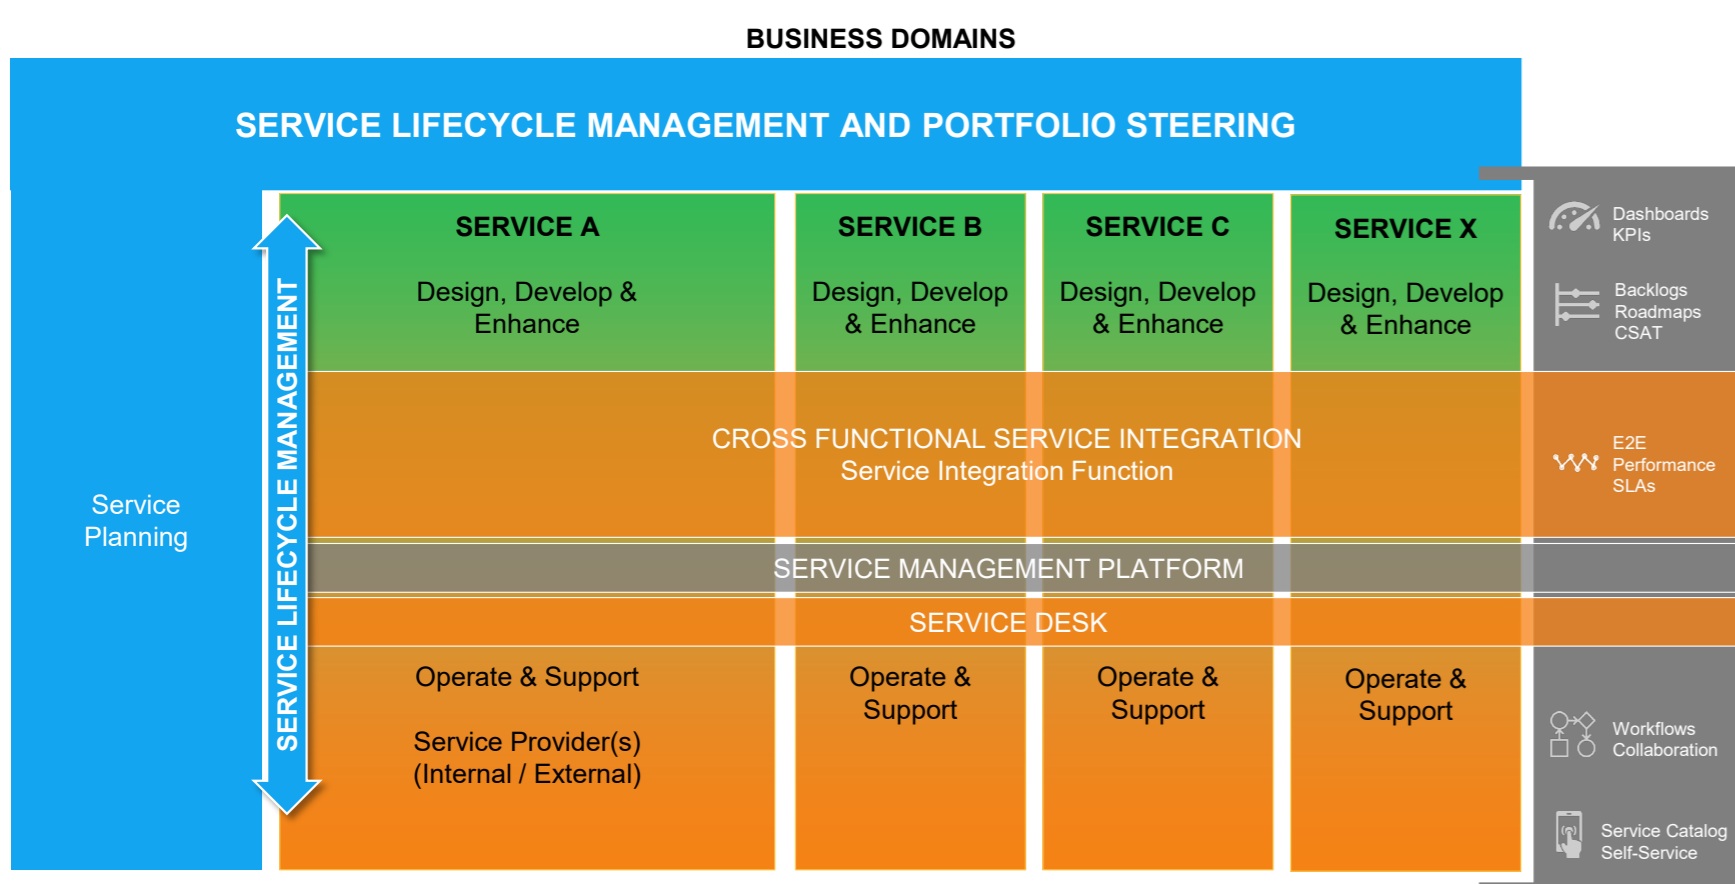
BUSINESS DOMAINS

SERVICE LIFECYCLE MANAGEMENT AND PORTFOLIO STEERING

Service Planning

SERVICE LIFECYCLE MANAGEMENT

SERVICE A
Design, Develop & Enhance

SERVICE B
Design, Develop & Enhance

SERVICE C
Design, Develop & Enhance

SERVICE X
Design, Develop & Enhance

Dashboards
KPIs

Backlogs
Roadmaps
CSAT

CROSS FUNCTIONAL SERVICE INTEGRATION
Service Integration Function

E2E
Performance
SLAs

SERVICE MANAGEMENT PLATFORM

SERVICE DESK

Operate & Support

Service Provider(s)
(Internal / External)

Operate & Support

Operate & Support

Operate & Support

Workflows
Collaboration

Service Catalog
Self-Service